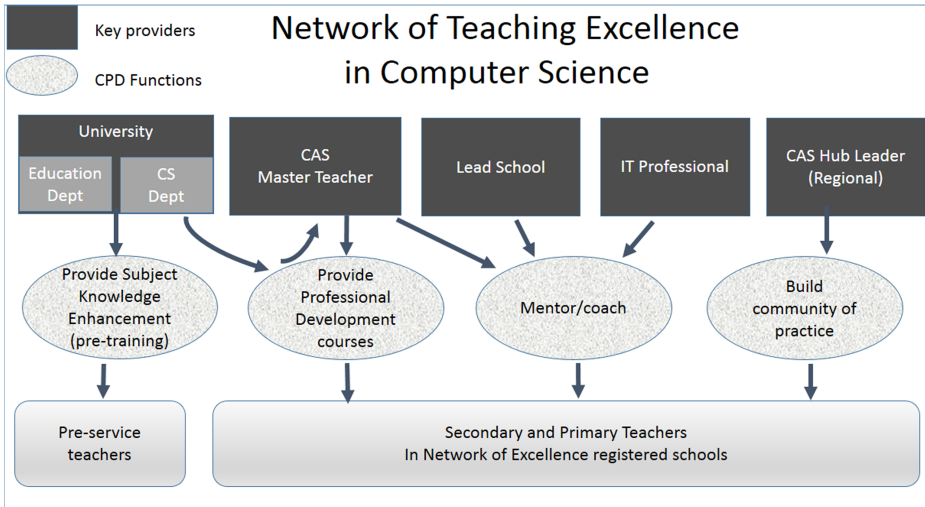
Key providers

CPD Functions

Network of Teaching Excellence in Computer Science

University

Education Dept

CS Dept

CAS Master Teacher

Lead School

IT Professional

CAS Hub Leader (Regional)

Provide Subject Knowledge Enhancement (pre-training)

Provide Professional Development courses

Mentor/coach

Build community of practice

Pre-service teachers

Secondary and Primary Teachers
In Network of Excellence registered schools